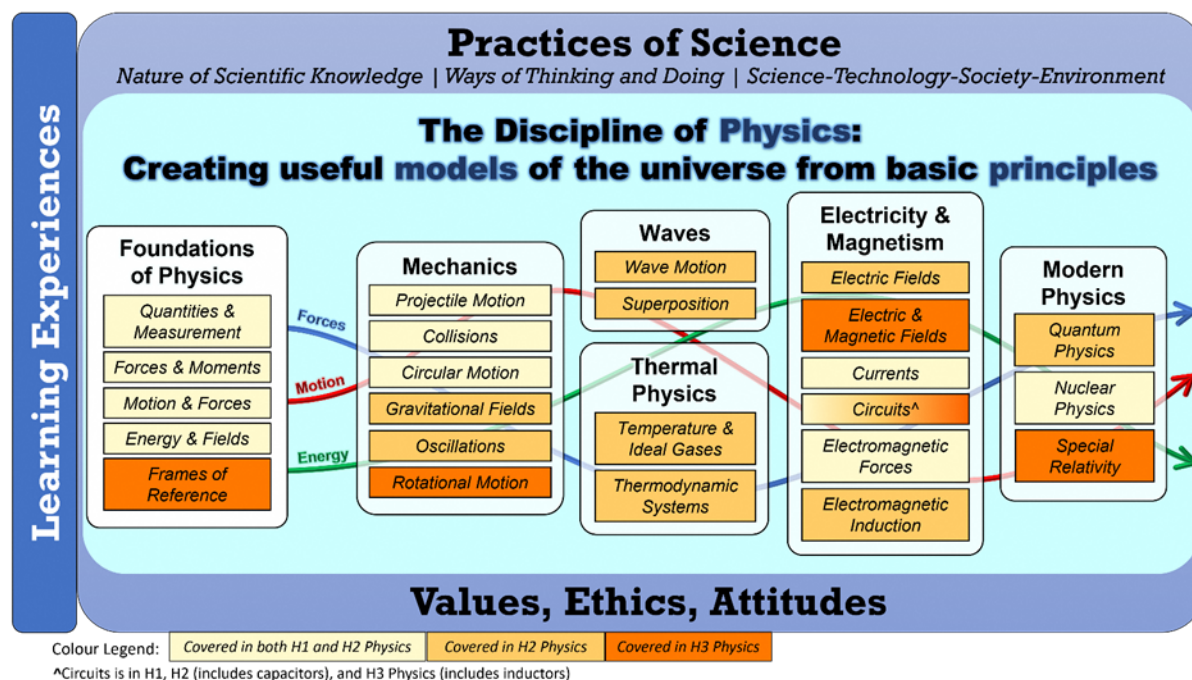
Learning Experiences

Practices of Science

Nature of Scientific Knowledge | Ways of Thinking and Doing | Science-Technology-Society-Environment

The Discipline of Physics:
Creating useful models of the universe from basic principles

Foundations of Physics
Quantities & Measurement
Forces & Moments
Motion & Forces
Energy & Fields
Frames of Reference

Forces
Motion
Energy

Mechanics
Projectile Motion
Collisions
Circular Motion
Gravitational Fields
Oscillations
Rotational Motion

Waves
Wave Motion
Superposition

Thermal Physics
Temperature & Ideal Gases
Thermodynamic Systems

Electricity & Magnetism
Electric Fields
Electric & Magnetic Fields
Currents
Circuits^
Electromagnetic Forces
Electromagnetic Induction

Modern Physics
Quantum Physics
Nuclear Physics
Special Relativity

Values, Ethics, Attitudes

Colour Legend: Covered in both H1 and H2 Physics | Covered in H2 Physics | Covered in H3 Physics

^Circuits is in H1, H2 (includes capacitors), and H3 Physics (includes inductors)